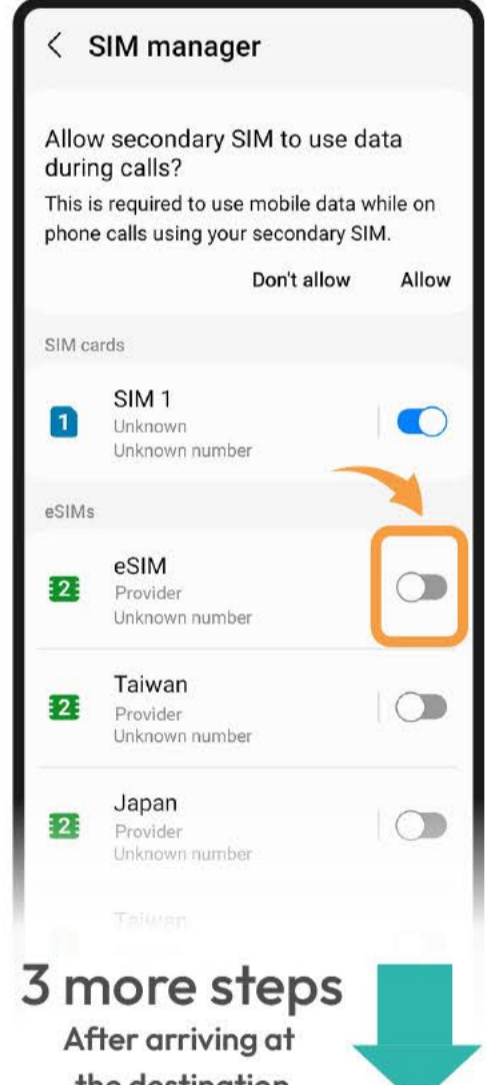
< SIM manager

Allow secondary SIM to use data during calls?
This is required to use mobile data while on phone calls using your secondary SIM.

Don't allow Allow

SIM cards

1 SIM 1
Unknown
Unknown number

eSIMs

2 eSIM
Provider
Unknown number

2 Taiwan
Provider
Unknown number

2 Japan
Provider
Unknown number

Taiwan

3 more steps
After arriving at
the destination